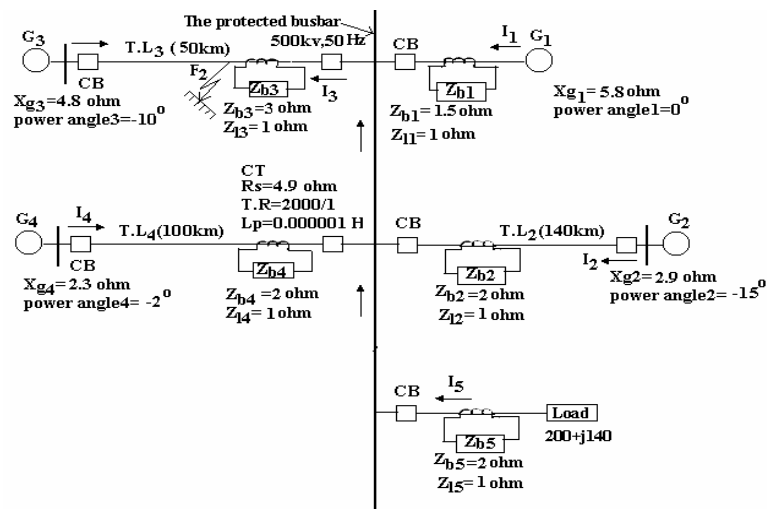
The protected busbar
500kv,50 Hz

$G_3$
T.L$_3$ (50km)
CB
$F_2$
$Z_{b3}$
$Z_{b3}$=3 ohm
$Z_{l3}$= 1 ohm
$I_3$
$X_{g3}$=4.8 ohm
power angle3=-10$^0$

CB
$I_1$
$G_1$
$Z_{b1}$
$Z_{b1}$= 1.5 ohm
$Z_{l1}$= 1 ohm
$X_{g1}$= 5.8 ohm
power angle1=0$^0$

CT
Rs=4.9 ohm
T.R=2000/1
Lp=0.000001 H

$G_4$
$I_4$
T.L$_4$(100km)
CB
$Z_{b4}$
$X_{g4}$= 2.3 ohm
power angle4= -2$^0$
$Z_{b4}$ =2 ohm
$Z_{l4}$= 1 ohm

CB
T.L$_2$ (140km)
$G_2$
$Z_{b2}$
$I_2$
$Z_{b2}$ =2 ohm
$Z_{l2}$= 1 ohm
Xg2= 2.9 ohm
power angle2= -15$^0$

CB
$I_5$
Load
200+j140
$Z_{b5}$
$Z_{b5}$ =2 ohm
$Z_{l5}$= 1 ohm